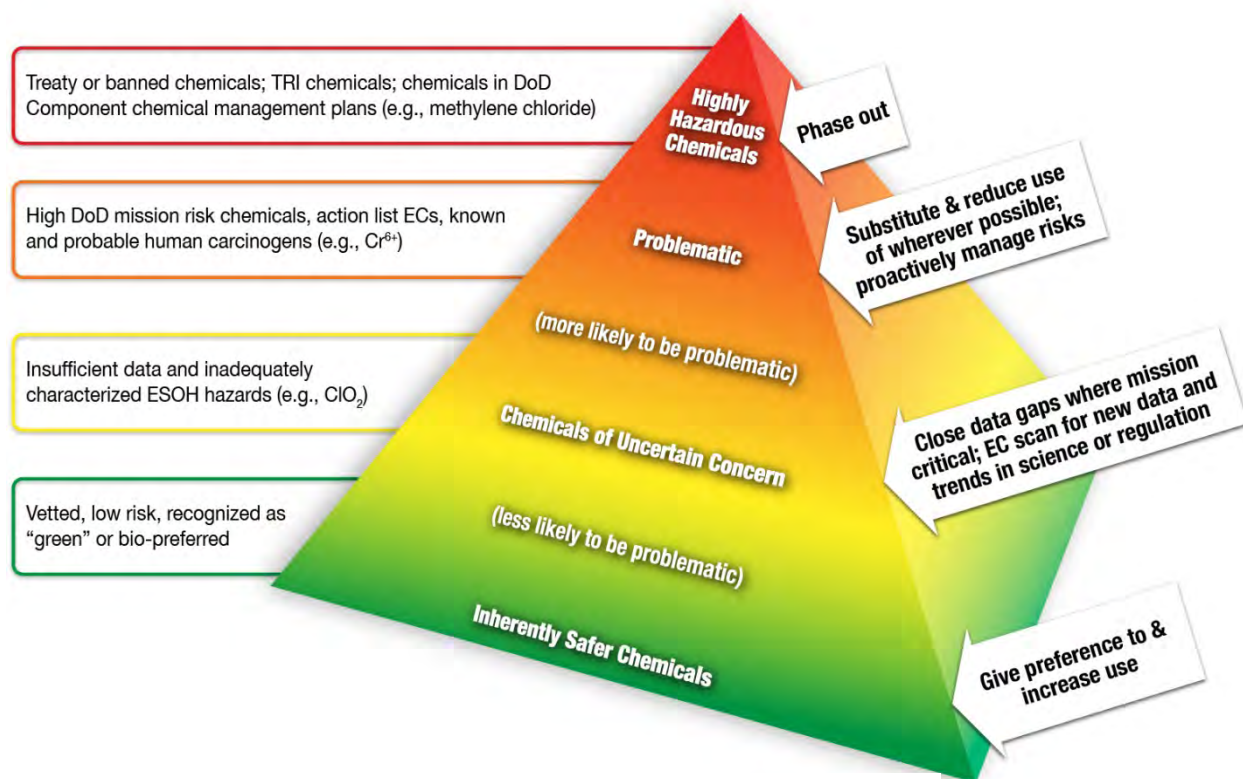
Treaty or banned chemicals; TRI chemicals; chemicals in DoD Component chemical management plans (e.g., methylene chloride)

Highly Hazardous Chemicals

Phase out

High DoD mission risk chemicals, action list ECs, known and probable human carcinogens (e.g., $Cr^{6+}$)

Problematic

Substitute & reduce use of wherever possible; proactively manage risks

(more likely to be problematic)

Insufficient data and inadequately characterized ESOH hazards (e.g., $ClO_2$)

Chemicals of Uncertain Concern

Close data gaps where mission critical; EC scan for new data and trends in science or regulation

(less likely to be problematic)

Vetted, low risk, recognized as "green" or bio-preferred

Inherently Safer Chemicals

Give preference to & increase use